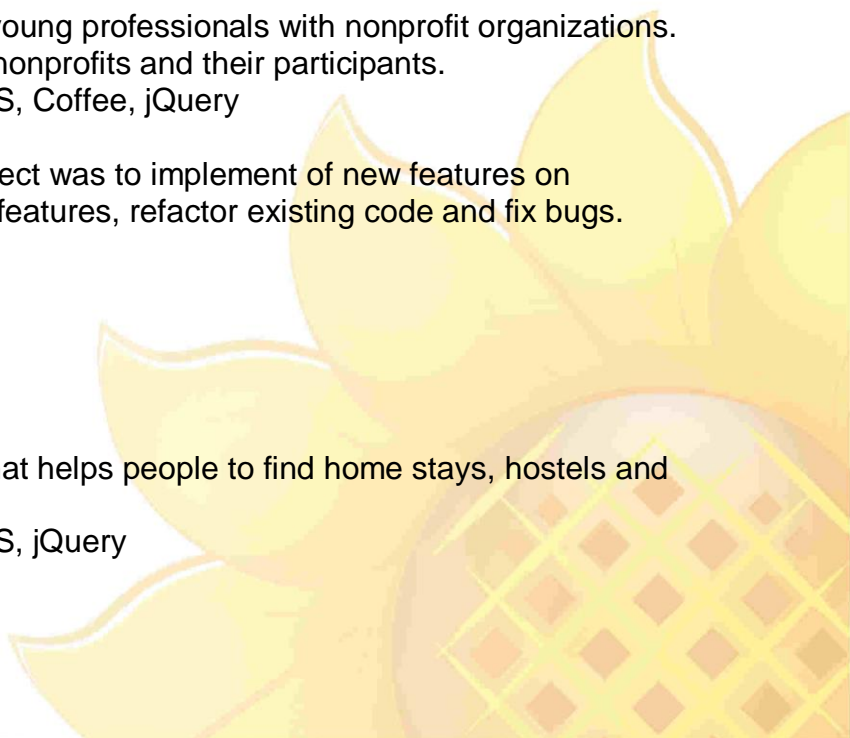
young professionals with nonprofit organizations.
nonprofits and their participants.
S, Coffee, jQuery

ect was to implement of new features on
features, refactor existing code and fix bugs.

at helps people to find home stays, hostels and

S, jQuery